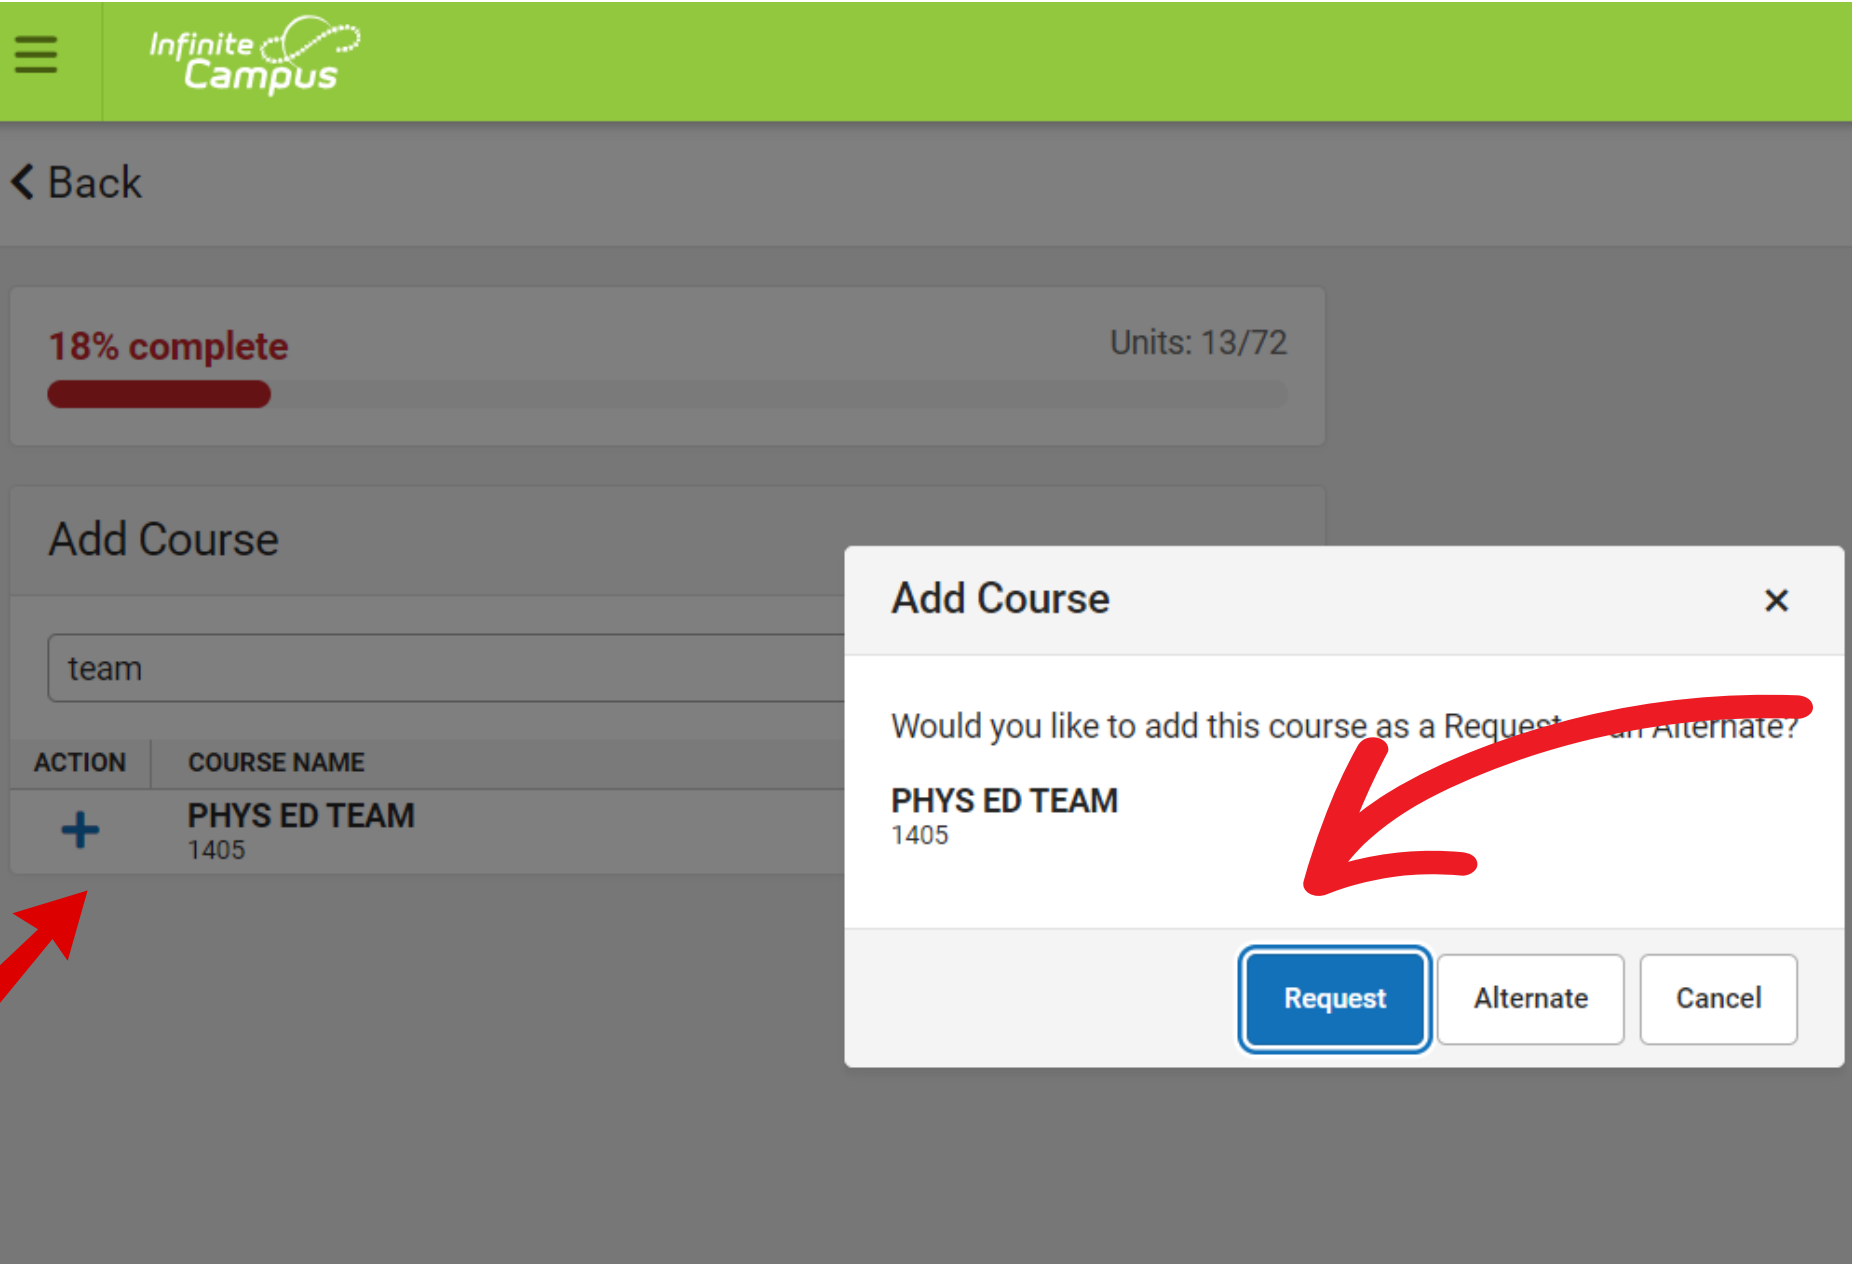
Infinite Campus

Back

18% complete

Units: 13/72

Add Course

team

| ACTION | COURSE NAME |
|---|---|
| + | PHYS ED TEAM 1405 |

Add Course

×

Would you like to add this course as a Request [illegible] Alternate?

PHYS ED TEAM
1405

Request Alternate Cancel